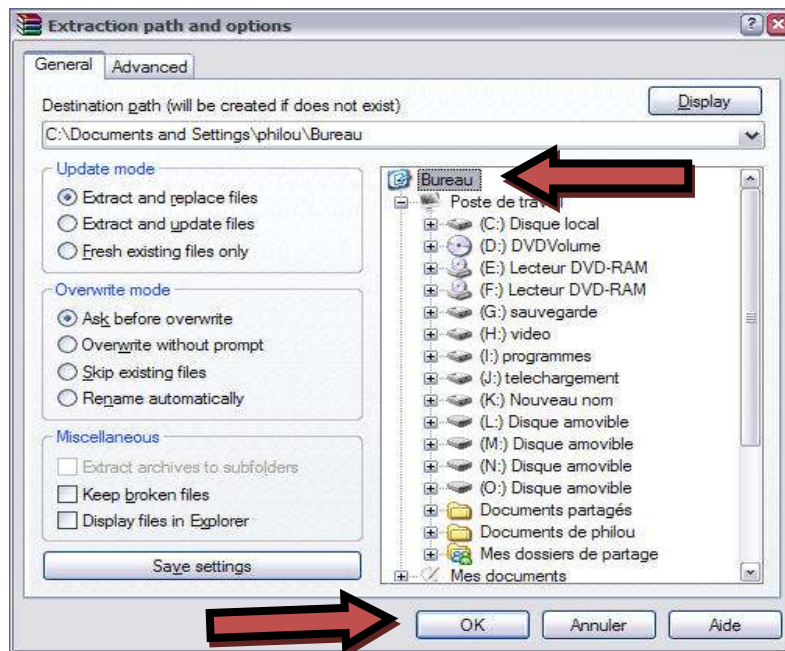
Extraction path and options

General | Advanced

Destination path (will be created if does not exist)

Display

C:\Documents and Settings\philou\Bureau

Update mode
Extract and replace files
Extract and update files
Fresh existing files only

Overwrite mode
Ask before overwrite
Overwrite without prompt
Skip existing files
Rename automatically

Miscellaneous
Extract archives to subfolders
Keep broken files
Display files in Explorer

Save settings

Bureau
Poste de trav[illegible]
(C:) Disque local
(D:) DVDVolume
(E:) Lecteur DVD-RAM
(F:) Lecteur DVD-RAM
(G:) sauvegarde
(H:) video
(I:) programmes
(J:) telechargement
(K:) Nouveau nom
(L:) Disque amovible
(M:) Disque amovible
(N:) Disque amovible
(O:) Disque amovible
Documents partagés
Documents de philou
Mes dossiers de partage
Mes documents

OK | Annuler | Aide